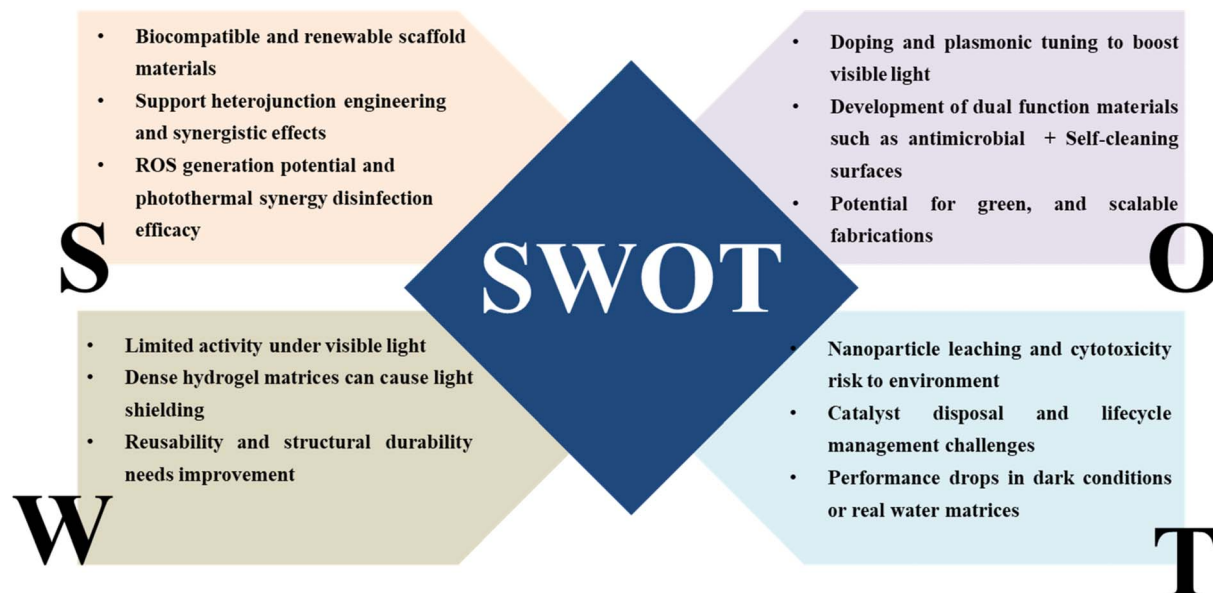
- Biocompatible and renewable scaffold materials
- Support heterojunction engineering and synergistic effects
- ROS generation potential and photothermal synergy disinfection efficacy

S

- Doping and plasmonic tuning to boost visible light
- Development of dual function materials such as antimicrobial + Self-cleaning surfaces
- Potential for green, and scalable fabrications

O

SWOT

- Limited activity under visible light
- Dense hydrogel matrices can cause light shielding
- Reusability and structural durability needs improvement

W

- Nanoparticle leaching and cytotoxicity risk to environment
- Catalyst disposal and lifecycle management challenges
- Performance drops in dark conditions or real water matrices

T